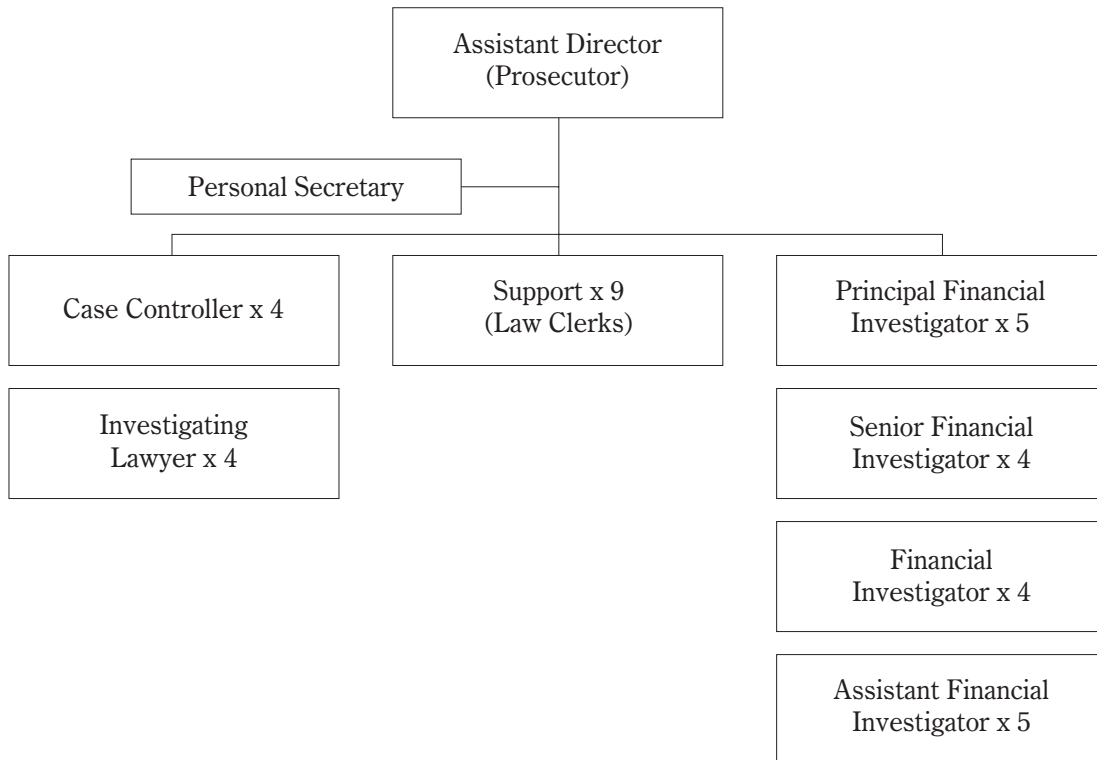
Assistant Director
(Prosecutor)

Personal Secretary

Case Controller x 4

Support x 9
(Law Clerks)

Principal Financial Investigator x 5

Investigating Lawyer x 4

Senior Financial Investigator x 4

Financial Investigator x 4

Assistant Financial Investigator x 5